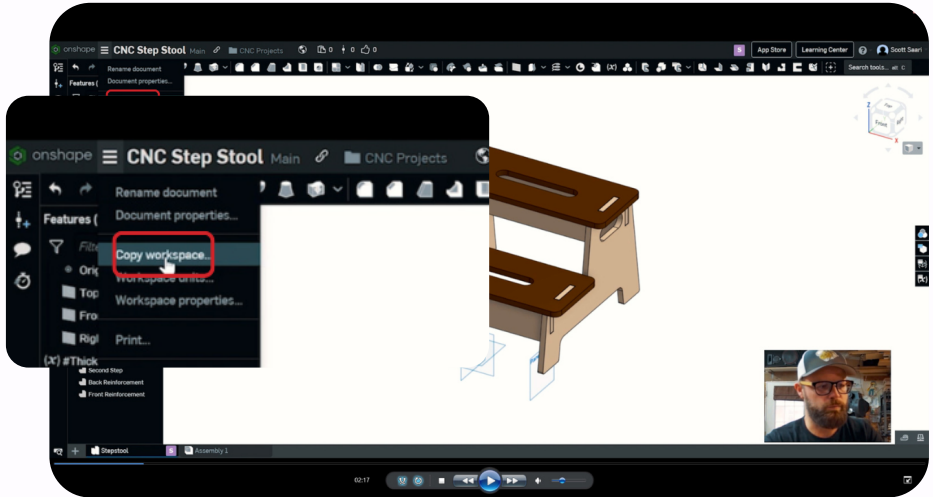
onshape CNC Step Stool Main CNC Projects 0 0 0

App Store Learning Center Scott Saari

Rename document
Document properties...

Features (

Search tools... alt C

onshape CNC Step Stool Main CNC Projects

Features (

Filte

Orig

Top

Fro

Righ

(x) #Thick

Rename document
Document properties...
Copy workspace...
Workspace units...
Workspace properties...
Print...

Second Step
Back Reinforcement
Front Reinforcement

Stepstool
Assembly 1

02:17